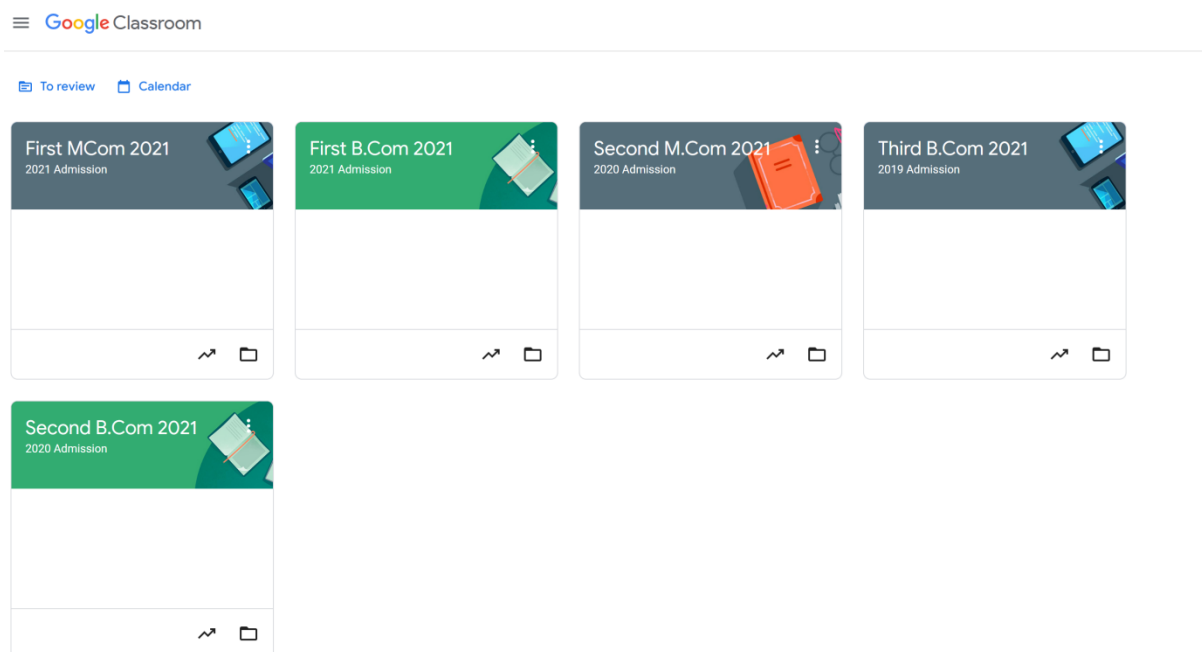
Google Classroom

To review Calendar

First MCom 2021
2021 Admission

First B.Com 2021
2021 Admission

Second M.Com 2021
2020 Admission

Third B.Com 2021
2019 Admission

Second B.Com 2021
2020 Admission